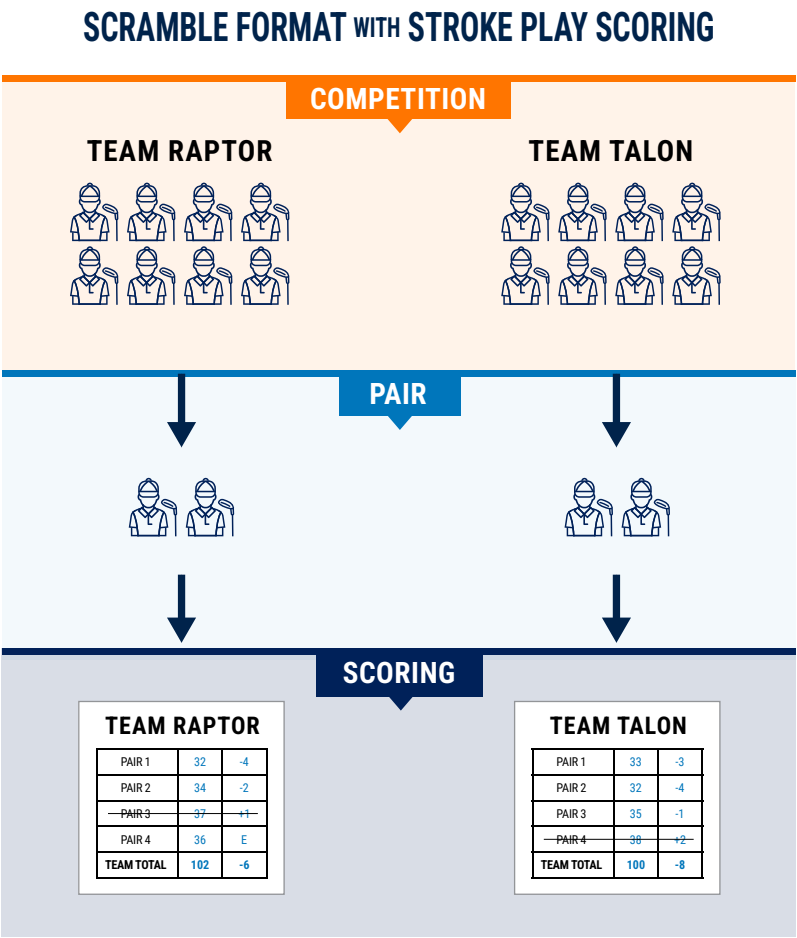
SCRAMBLE FORMAT WITH STROKE PLAY SCORING

COMPETITION

TEAM RAPTOR

TEAM TALON

PAIR

SCORING

TEAM RAPTOR

| PAIR 1 | 32 | -4 |
|---|---|---|
| PAIR 2 | 34 | -2 |
| ~~PAIR 3~~ | ~~37~~ | ~~+1~~ |
| PAIR 4 | 36 | E |
| TEAM TOTAL | 102 | -6 |

TEAM TALON

| PAIR 1 | 33 | -3 |
|---|---|---|
| PAIR 2 | 32 | -4 |
| PAIR 3 | 35 | -1 |
| ~~PAIR 4~~ | ~~38~~ | ~~+2~~ |
| TEAM TOTAL | 100 | -8 |